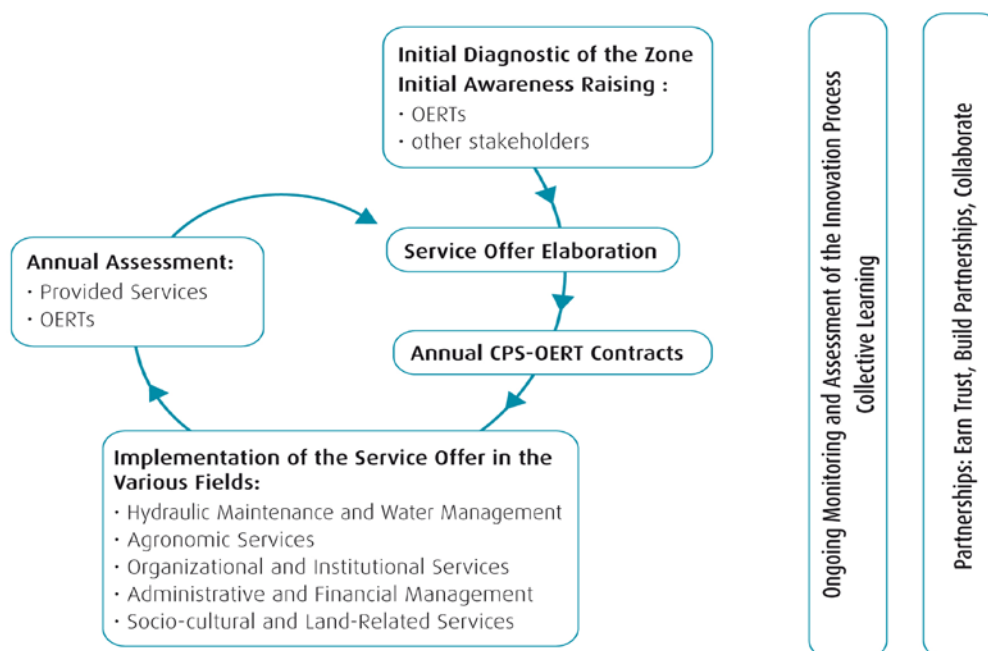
Initial Diagnostic of the Zone
Initial Awareness Raising :
· OERTs
· other stakeholders

Service Offer Elaboration

Annual CPS-OERT Contracts

Implementation of the Service Offer in the Various Fields:
· Hydraulic Maintenance and Water Management
· Agronomic Services
· Organizational and Institutional Services
· Administrative and Financial Management
· Socio-cultural and Land-Related Services

Annual Assessment:
· Provided Services
· OERTs

Ongoing Monitoring and Assessment of the Innovation Process
Collective Learning

Partnerships: Earn Trust, Build Partnerships, Collaborate